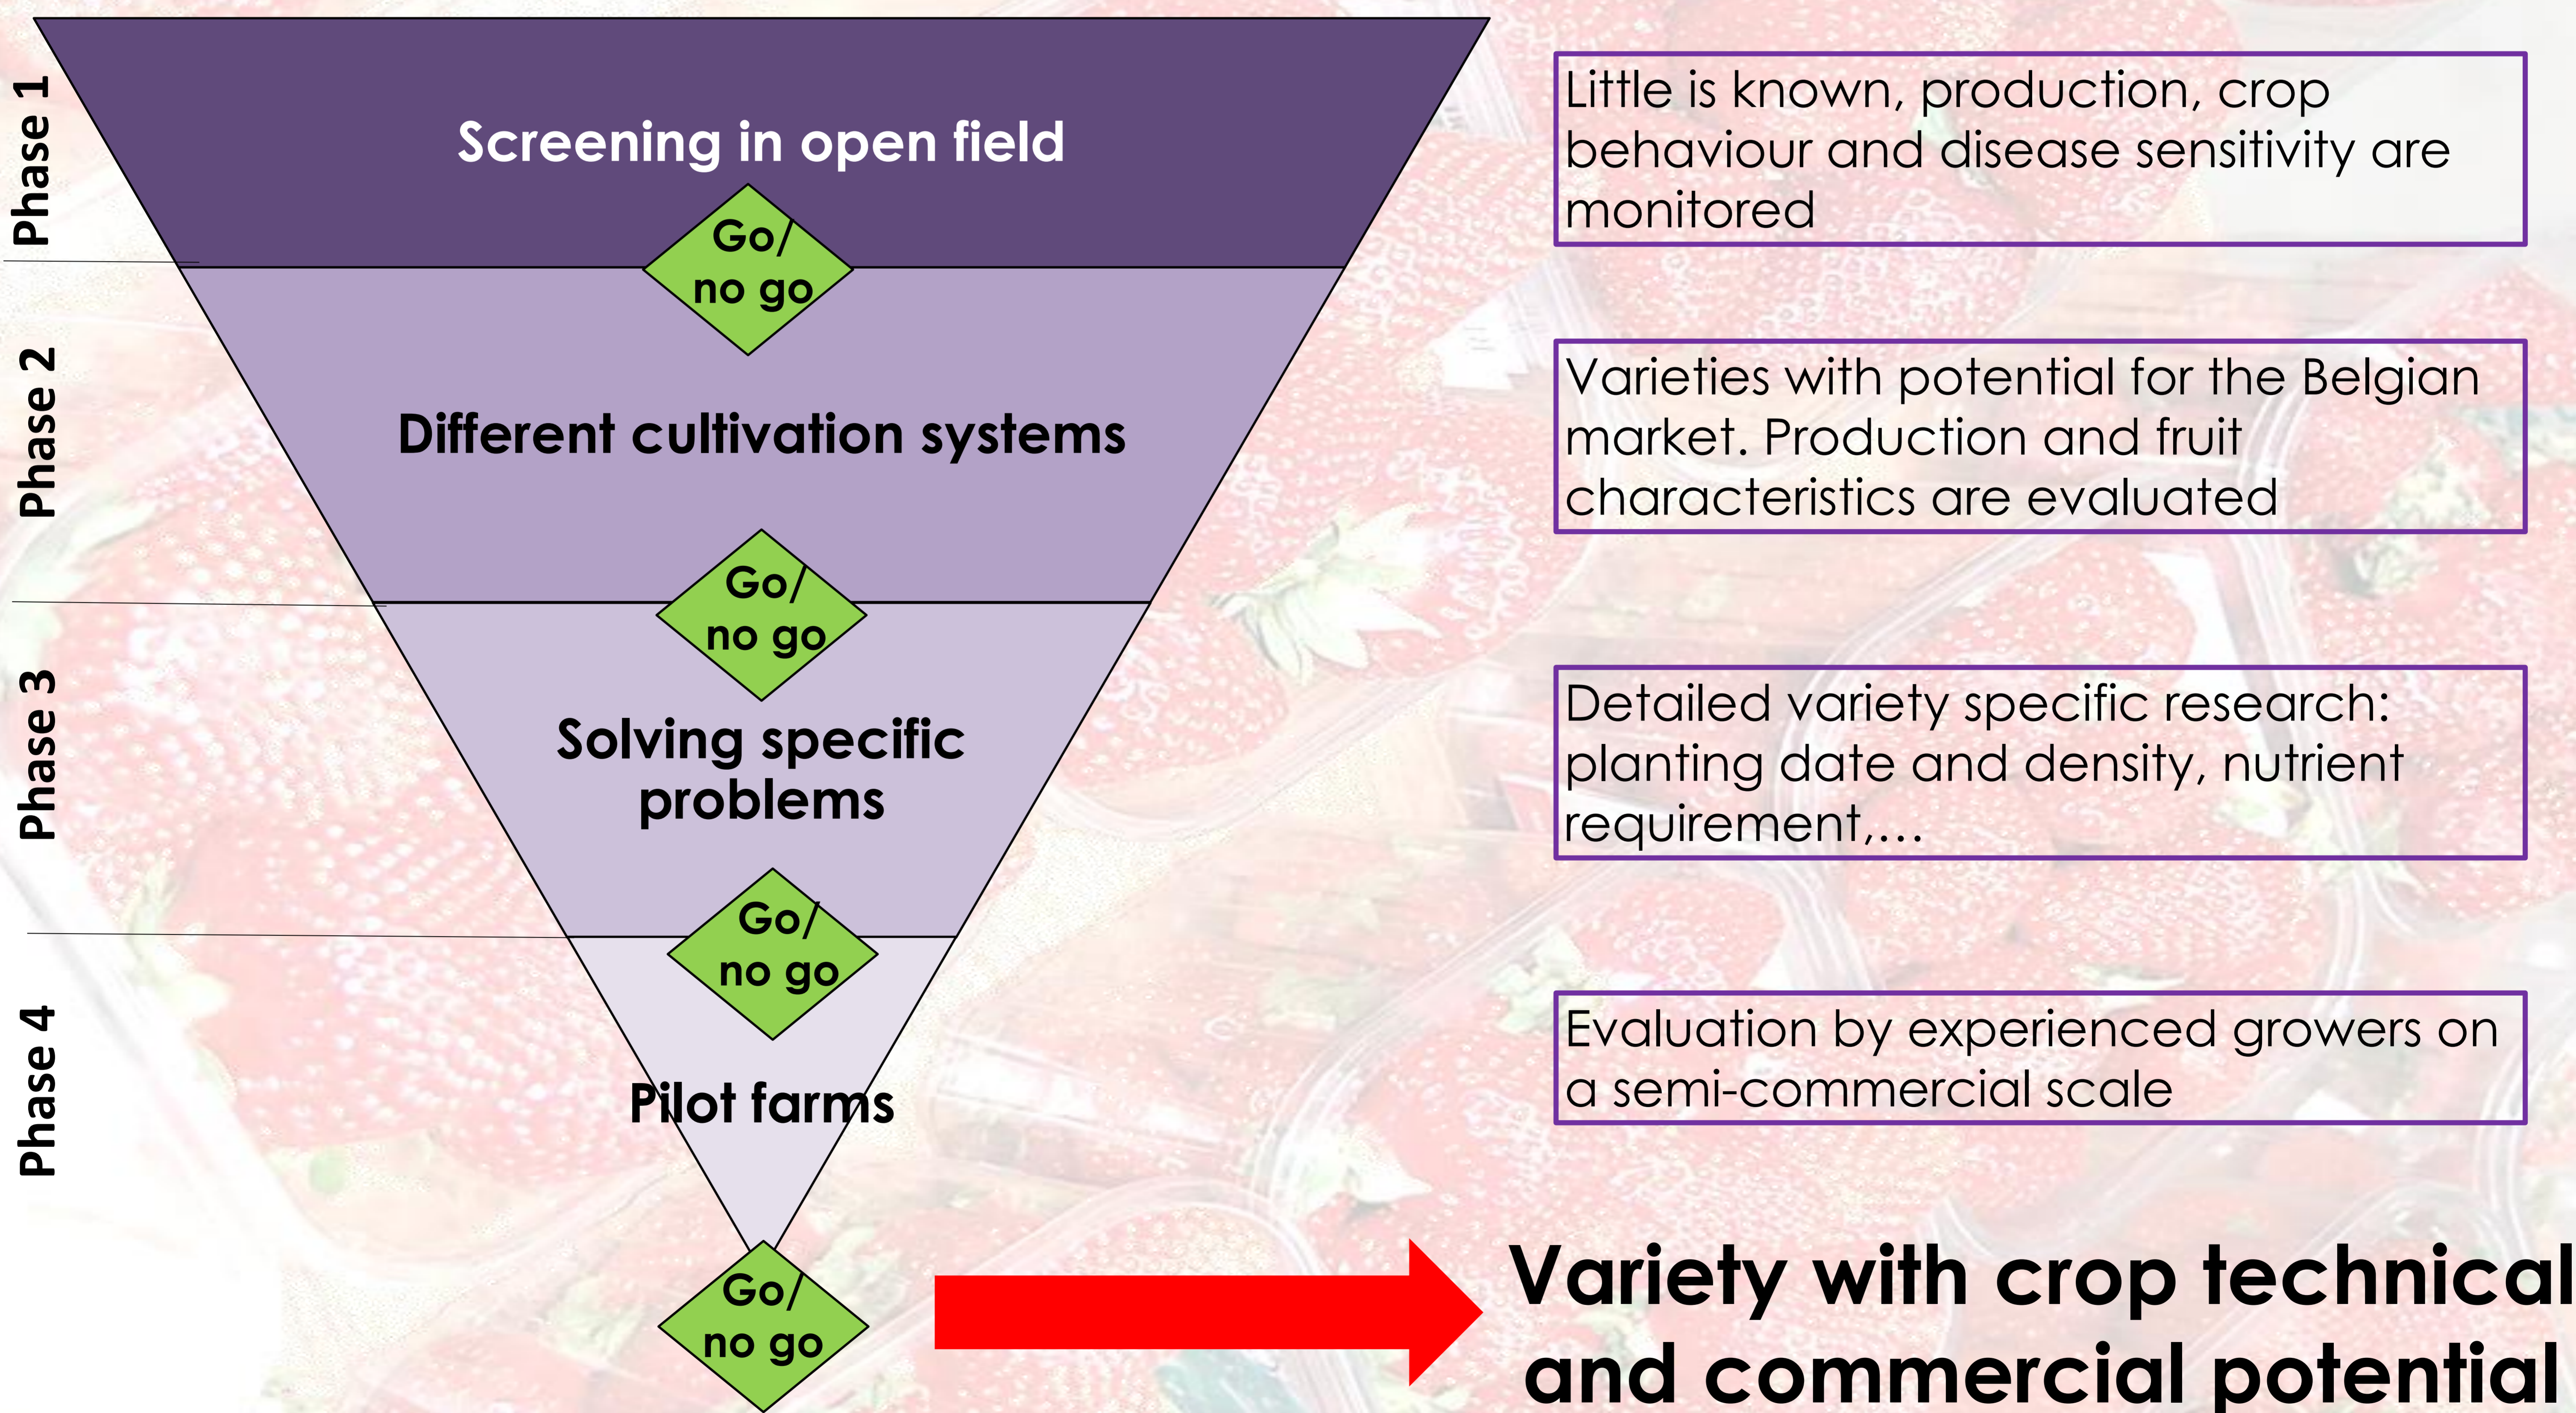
Phase 1

Screening in open field

Go/ no go

Little is known, production, crop behaviour and disease sensitivity are monitored

Phase 2

Different cultivation systems

Go/ no go

Varieties with potential for the Belgian market. Production and fruit characteristics are evaluated

Phase 3

Solving specific problems

Go/ no go

Detailed variety specific research: planting date and density, nutrient requirement,…

Phase 4

Pilot farms

Go/ no go

Evaluation by experienced growers on a semi-commercial scale

Variety with crop technical and commercial potential